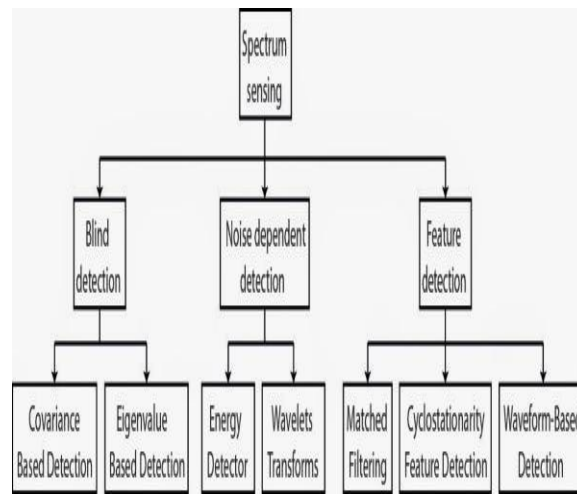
Spectrum sensing

Blind detection

Noise dependent detection

Feature detection

Covariance Based Detection

Eigenvalue Based Detection

Energy Detector

Wavelets Transforms

Matched Filtering

Cyclostationarity Feature Detection

Waveform-Based Detection